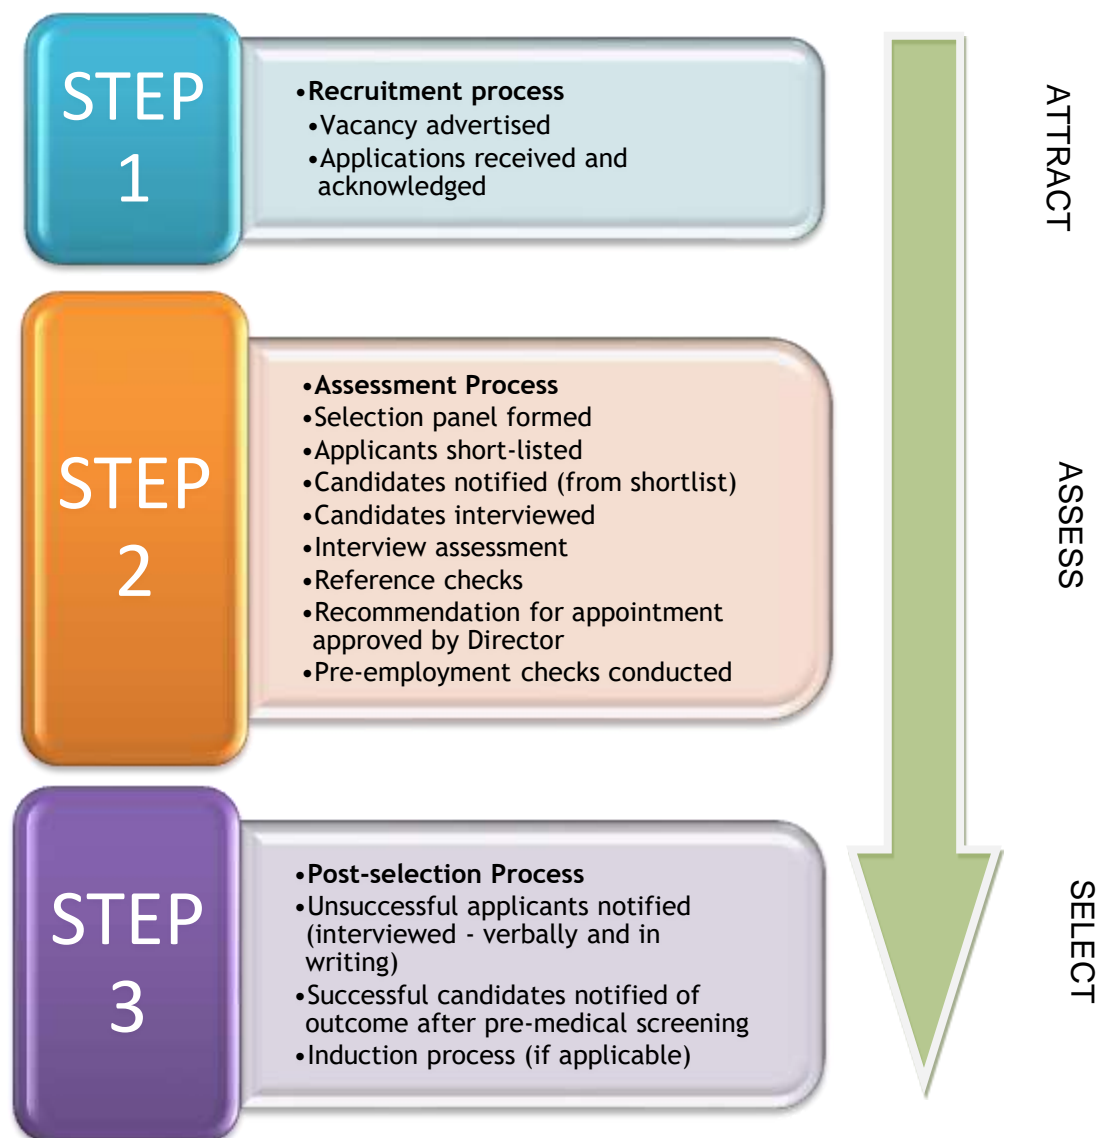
STEP 1

•Recruitment process
•Vacancy advertised
•Applications received and acknowledged

ATTRACT

STEP 2

•Assessment Process
•Selection panel formed
•Applicants short-listed
•Candidates notified (from shortlist)
•Candidates interviewed
•Interview assessment
•Reference checks
•Recommendation for appointment approved by Director
•Pre-employment checks conducted

ASSESS

STEP 3

•Post-selection Process
•Unsuccessful applicants notified (interviewed - verbally and in writing)
•Successful candidates notified of outcome after pre-medical screening
•Induction process (if applicable)

SELECT